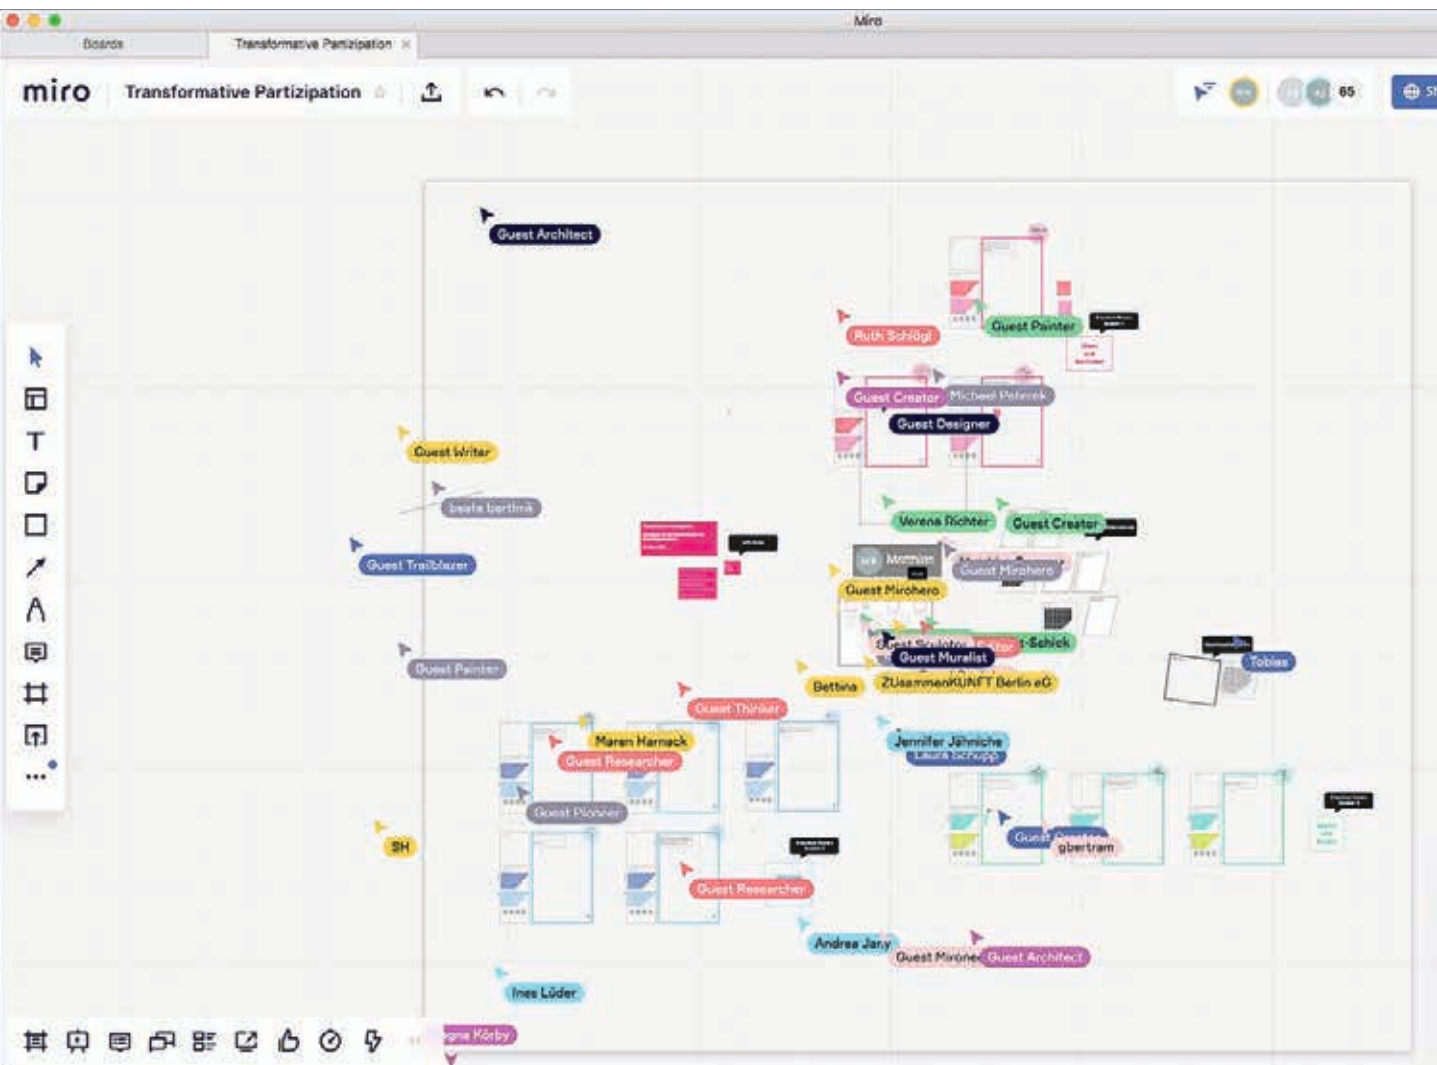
Miro

Boards

Transformative Partizipation

miro

Transformative Partizipation

65

Guest Architect

Ruth Schlögl

Guest Painter

Guest Creator

Michael Peterek

Guest Designer

Guest Writer

beate bartlink

Guest Trailblazer

Verena Richter

Guest Creator

Mirohero

Guest Mirohero

Guest Mirohero

Guest Painter

Guest Sculptor

-Schick

Guest Muralist

Tobias

Bettina

ZUsammenKUNFT Berlin eG

Guest Thinker

Maren Harnack

Guest Researcher

Jennifer Jähnichen

Laura Schopp

Guest Planner

SH

Guest Creator

gbertram

Guest Researcher

Andrea Jany

Guest Mirohero

Guest Architect

Ines Lüder

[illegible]gne Körby